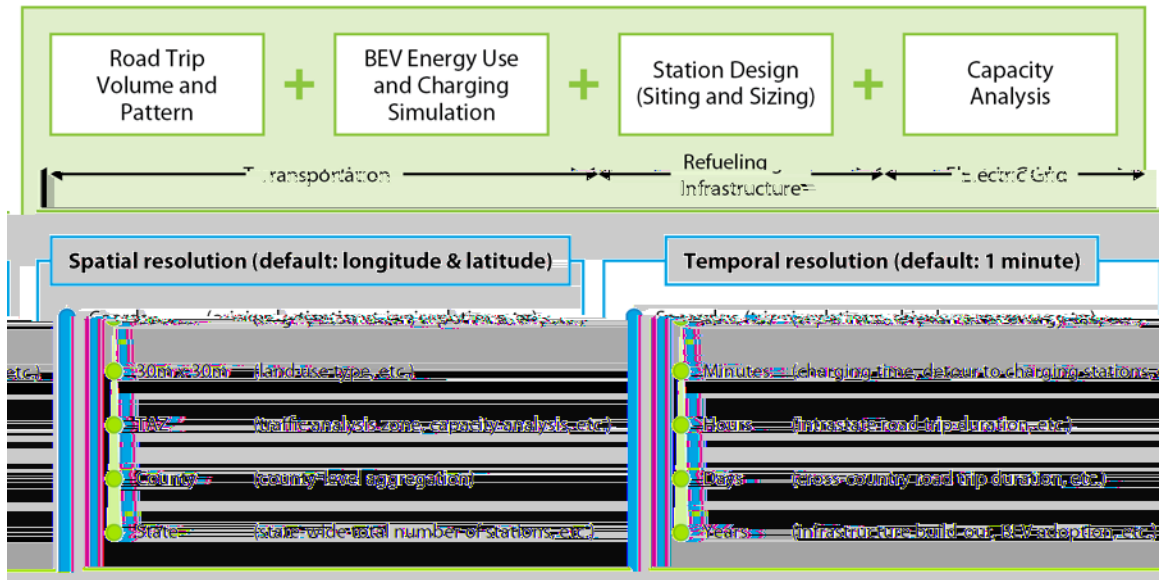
Road Trip Volume and Pattern

+

BEV Energy Use and Charging Simulation

+

Station Design (Siting and Sizing)

+

Capacity Analysis

Transportation

Refueling Infrastructure

Electric Grid

Spatial resolution (default: longitude & latitude)

Temporal resolution (default: 1 minute)

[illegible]

etc.)

30m x 30m (land use type, etc.)

TAZ (traffic analysis zone, capacity analysis, etc.)

County (county-level aggregation)

State (state-wide total number of stations, etc.)

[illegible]

Minutes (charging time, detour to charging stations, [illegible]

Hours (intrastate road trip duration, etc.)

Days (cross-country road trip duration, etc.)

Years (infrastructure build-out, BEV adoption, etc.)